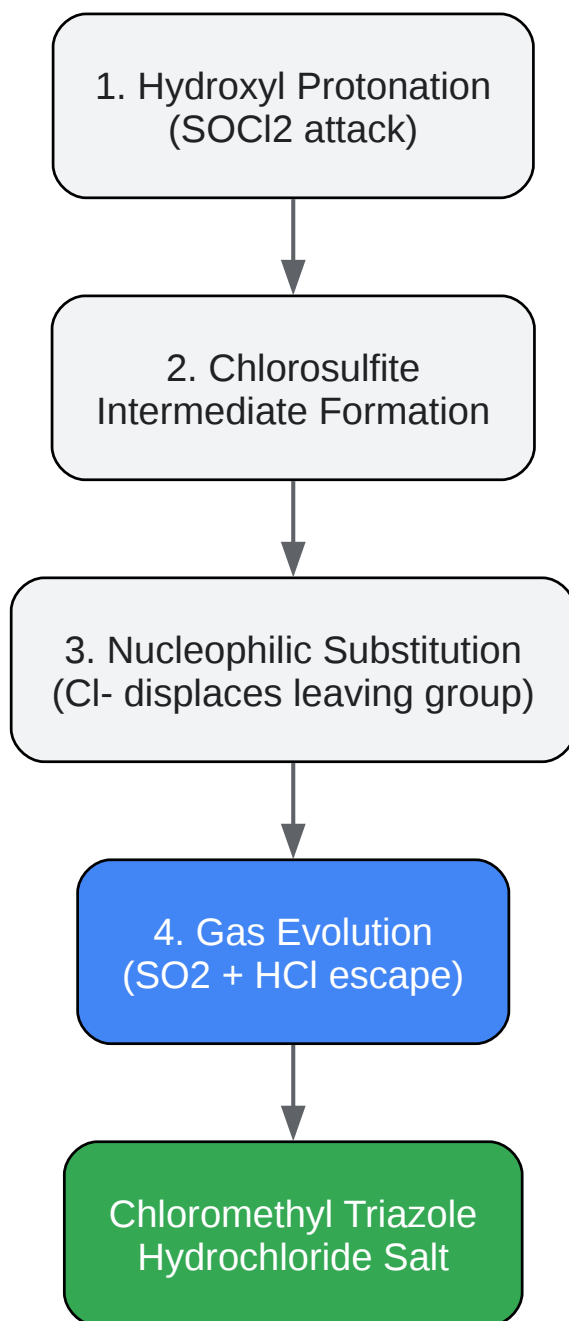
1. Hydroxyl Protonation
(SOCl2 attack)

2. Chlorosulfite
Intermediate Formation

3. Nucleophilic Substitution
(Cl- displaces leaving group)

4. Gas Evolution
(SO2 + HCl escape)

Chloromethyl Triazole
Hydrochloride Salt